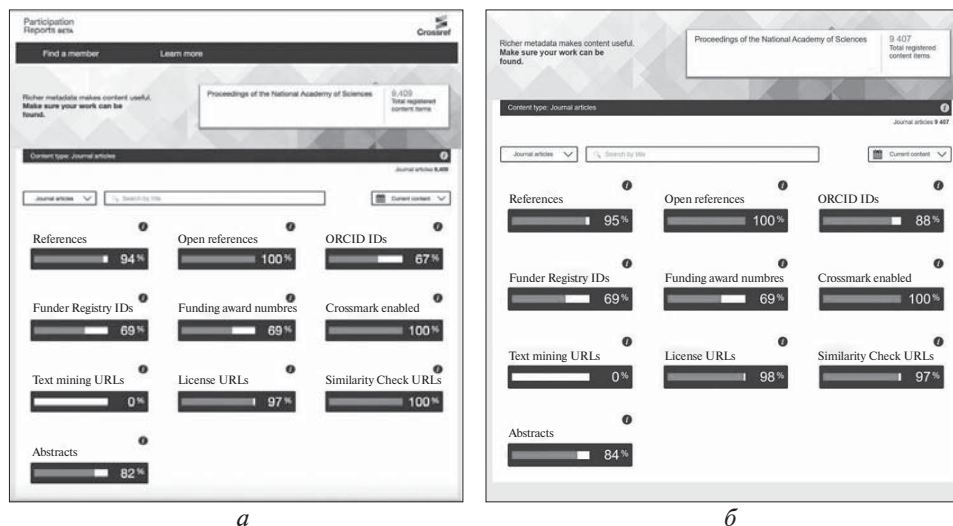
Participation Reports BETA

Crossref

Find a member

Learn more

Richer metadata makes content useful. Make sure your work can be found.

Proceedings of the National Academy of Sciences

9,409 Total registered content items

Content type: Journal articles

Journal articles 9,409

Journal articles

Search by title

Current content

References 94%

Open references 100%

ORCID IDs 67%

Funder Registry IDs 69%

Funding award numbres 69%

Crossmark enabled 100%

Text mining URLs 0%

License URLs 97%

Similarity Check URLs 100%

Abstracts 82%

*a*

Richer metadata makes content useful. Make sure your work can be found.

Proceedings of the National Academy of Sciences

9 407 Total registered content items

Content type: Journal articles

Journal articles 9 407

Journal articles

Search by title

Current content

References 95%

Open references 100%

ORCID IDs 88%

Funder Registry IDs 69%

Funding award numbres 69%

Crossmark enabled 100%

Text mining URLs 0%

License URLs 98%

Similarity Check URLs 97%

Abstracts 84%

*б*